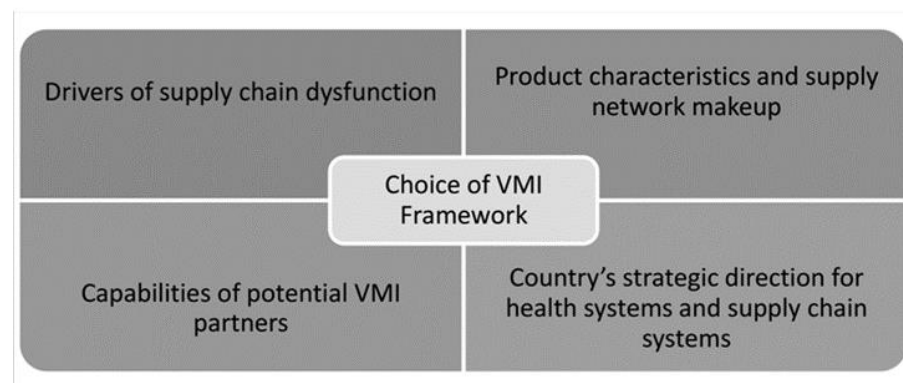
Drivers of supply chain dysfunction

Product characteristics and supply network makeup

Choice of VMI Framework

Capabilities of potential VMI partners

Country's strategic direction for health systems and supply chain systems